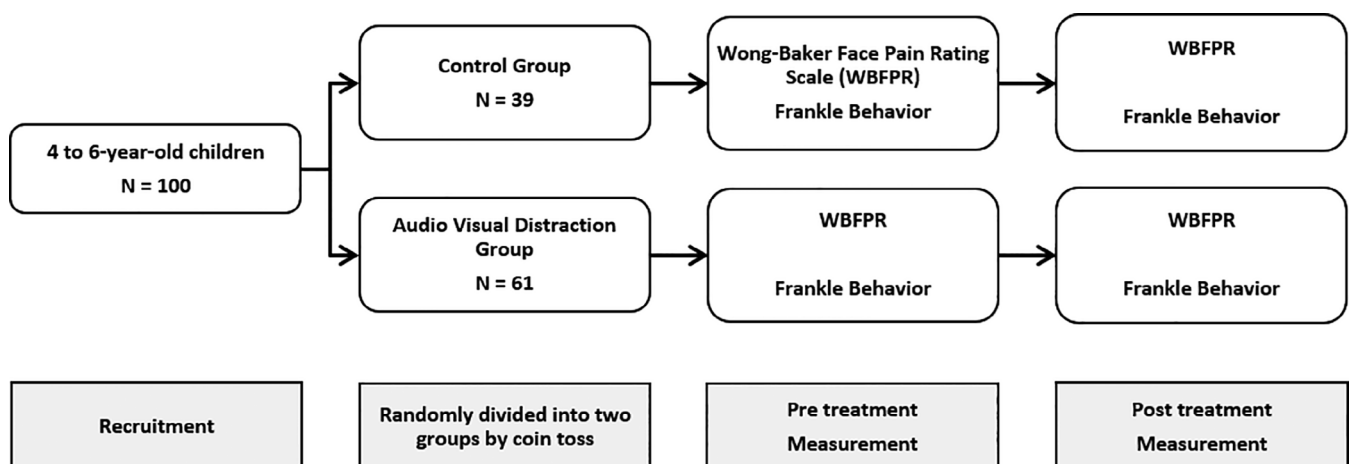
4 to 6-year-old children
N = 100

Control Group
N = 39

Audio Visual Distraction Group
N = 61

Wong-Baker Face Pain Rating Scale (WBFPR)
Frankle Behavior

WBFPR
Frankle Behavior

WBFPR
Frankle Behavior

WBFPR
Frankle Behavior

Recruitment

Randomly divided into two groups by coin toss

Pre treatment
Measurement

Post treatment
Measurement